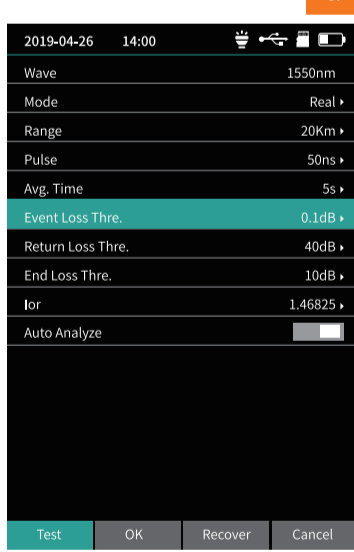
2019-04-26 14:00

| | |
|---|---|
| Wave | 1550nm |
| Mode | Real ▸ |
| Range | 20Km ▸ |
| Pulse | 50ns ▸ |
| Avg. Time | 5s ▸ |
| Event Loss Thre. | 0.1dB ▸ |
| Return Loss Thre. | 40dB ▸ |
| End Loss Thre. | 10dB ▸ |
| Ior | 1.46825 ▸ |
| Auto Analyze | |

Test OK Recover Cancel